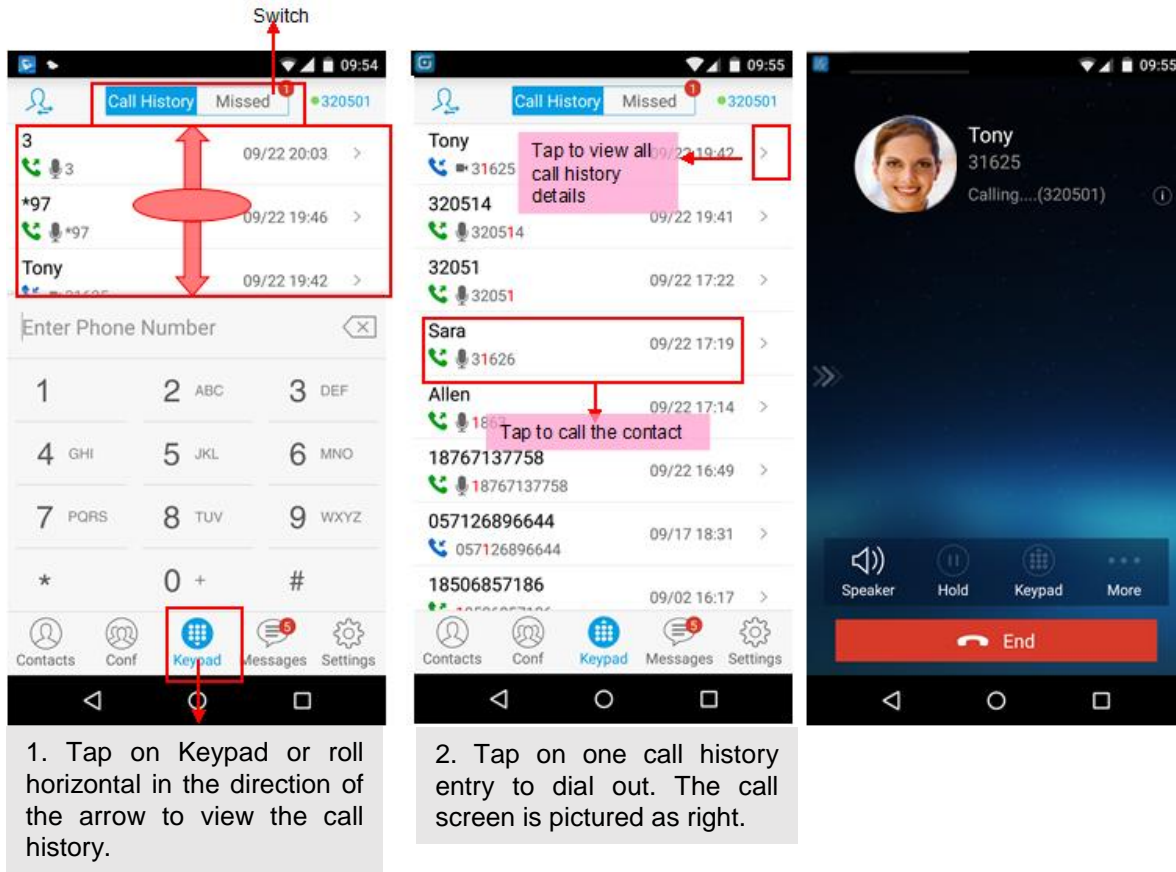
Switch

09:54

Call History Missed 1 320501

3
3 09/22 20:03 >

*97
*97 09/22 19:46 >

Tony
09/22 19:42 >

Enter Phone Number

1 2 ABC 3 DEF
4 GHI 5 JKL 6 MNO
7 PQRS 8 TUV 9 WXYZ
* 0 + #

Contacts Conf Keypad 5 Messages Settings

1. Tap on Keypad or roll horizontal in the direction of the arrow to view the call history.

09:55

Call History Missed 1 320501

Tony
31625 09/22 19:42 >

Tap to view all call history details

320514
320514 09/22 19:41 >

32051
32051 09/22 17:22 >

Sara
31626 09/22 17:19 >

Allen
186 09/22 17:14 >

Tap to call the contact

18767137758
18767137758 09/22 16:49 >

057126896644
057126896644 09/17 18:31 >

18506857186
09/02 16:17 >

Contacts Conf Keypad Messages Settings

2. Tap on one call history entry to dial out. The call screen is pictured as right.

09:55

Tony
31625
Calling....(320501)

Speaker Hold Keypad More

End